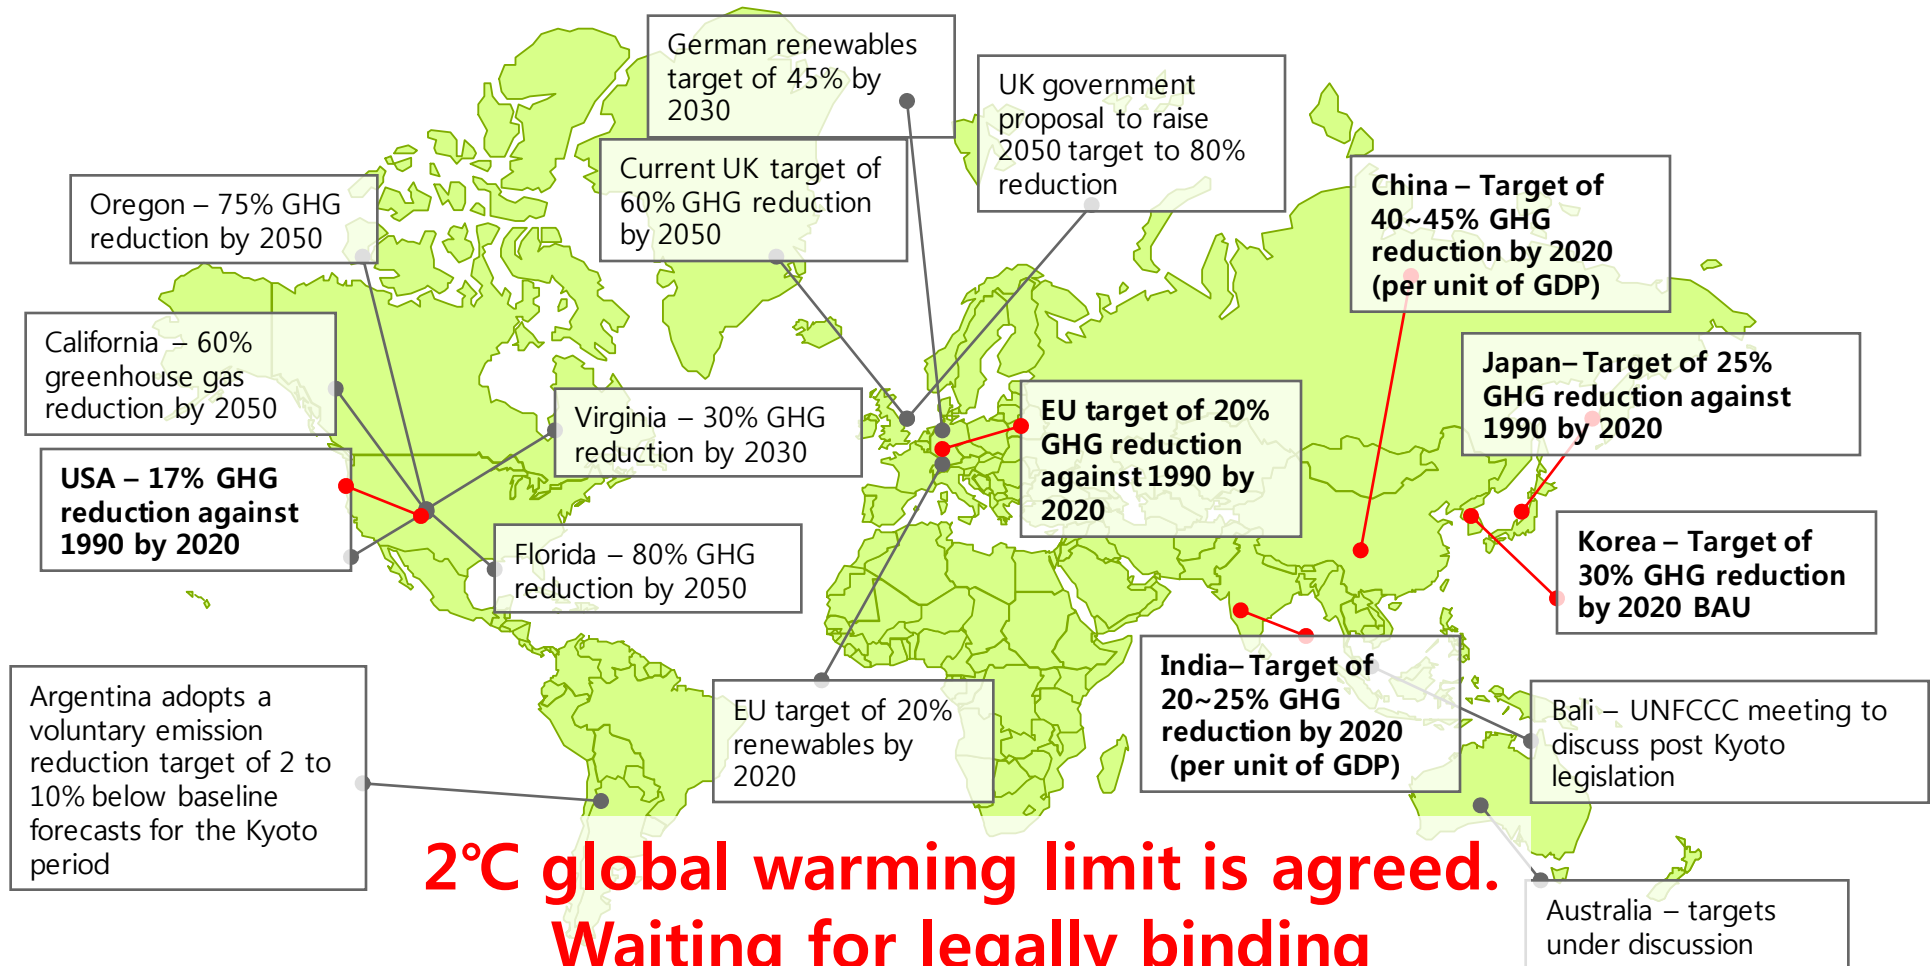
German renewables target of 45% by 2030

UK government proposal to raise 2050 target to 80% reduction

Oregon – 75% GHG reduction by 2050

Current UK target of 60% GHG reduction by 2050

China – Target of 40~45% GHG reduction by 2020 (per unit of GDP)

California – 60% greenhouse gas reduction by 2050

Japan– Target of 25% GHG reduction against 1990 by 2020

Virginia – 30% GHG reduction by 2030

EU target of 20% GHG reduction against 1990 by 2020

USA – 17% GHG reduction against 1990 by 2020

Korea – Target of 30% GHG reduction by 2020 BAU

Florida – 80% GHG reduction by 2050

India– Target of 20~25% GHG reduction by 2020 (per unit of GDP)

Argentina adopts a voluntary emission reduction target of 2 to 10% below baseline forecasts for the Kyoto period

EU target of 20% renewables by 2020

Bali – UNFCCC meeting to discuss post Kyoto legislation

2℃ global warming limit is agreed. Waiting for legally binding

Australia – targets under discussion